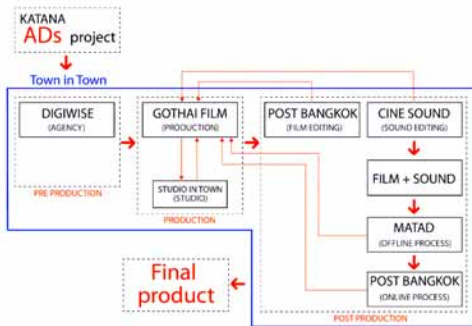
KATANA
ADs project

Town in Town

DIGIWISE
(AGENCY)

PRE PRODUCTION

GOTHAI FILM
(PRODUCTION)

STUDIO IN TOWN
(STUDIO)

PRODUCTION

POST BANGKOK
(FILM EDITING)

CINE SOUND
(SOUND EDITING)

FILM + SOUND

MATAD
(OFFLINE PROCESS)

POST BANGKOK
(ONLINE PROCESS)

POST PRODUCTION

Final product